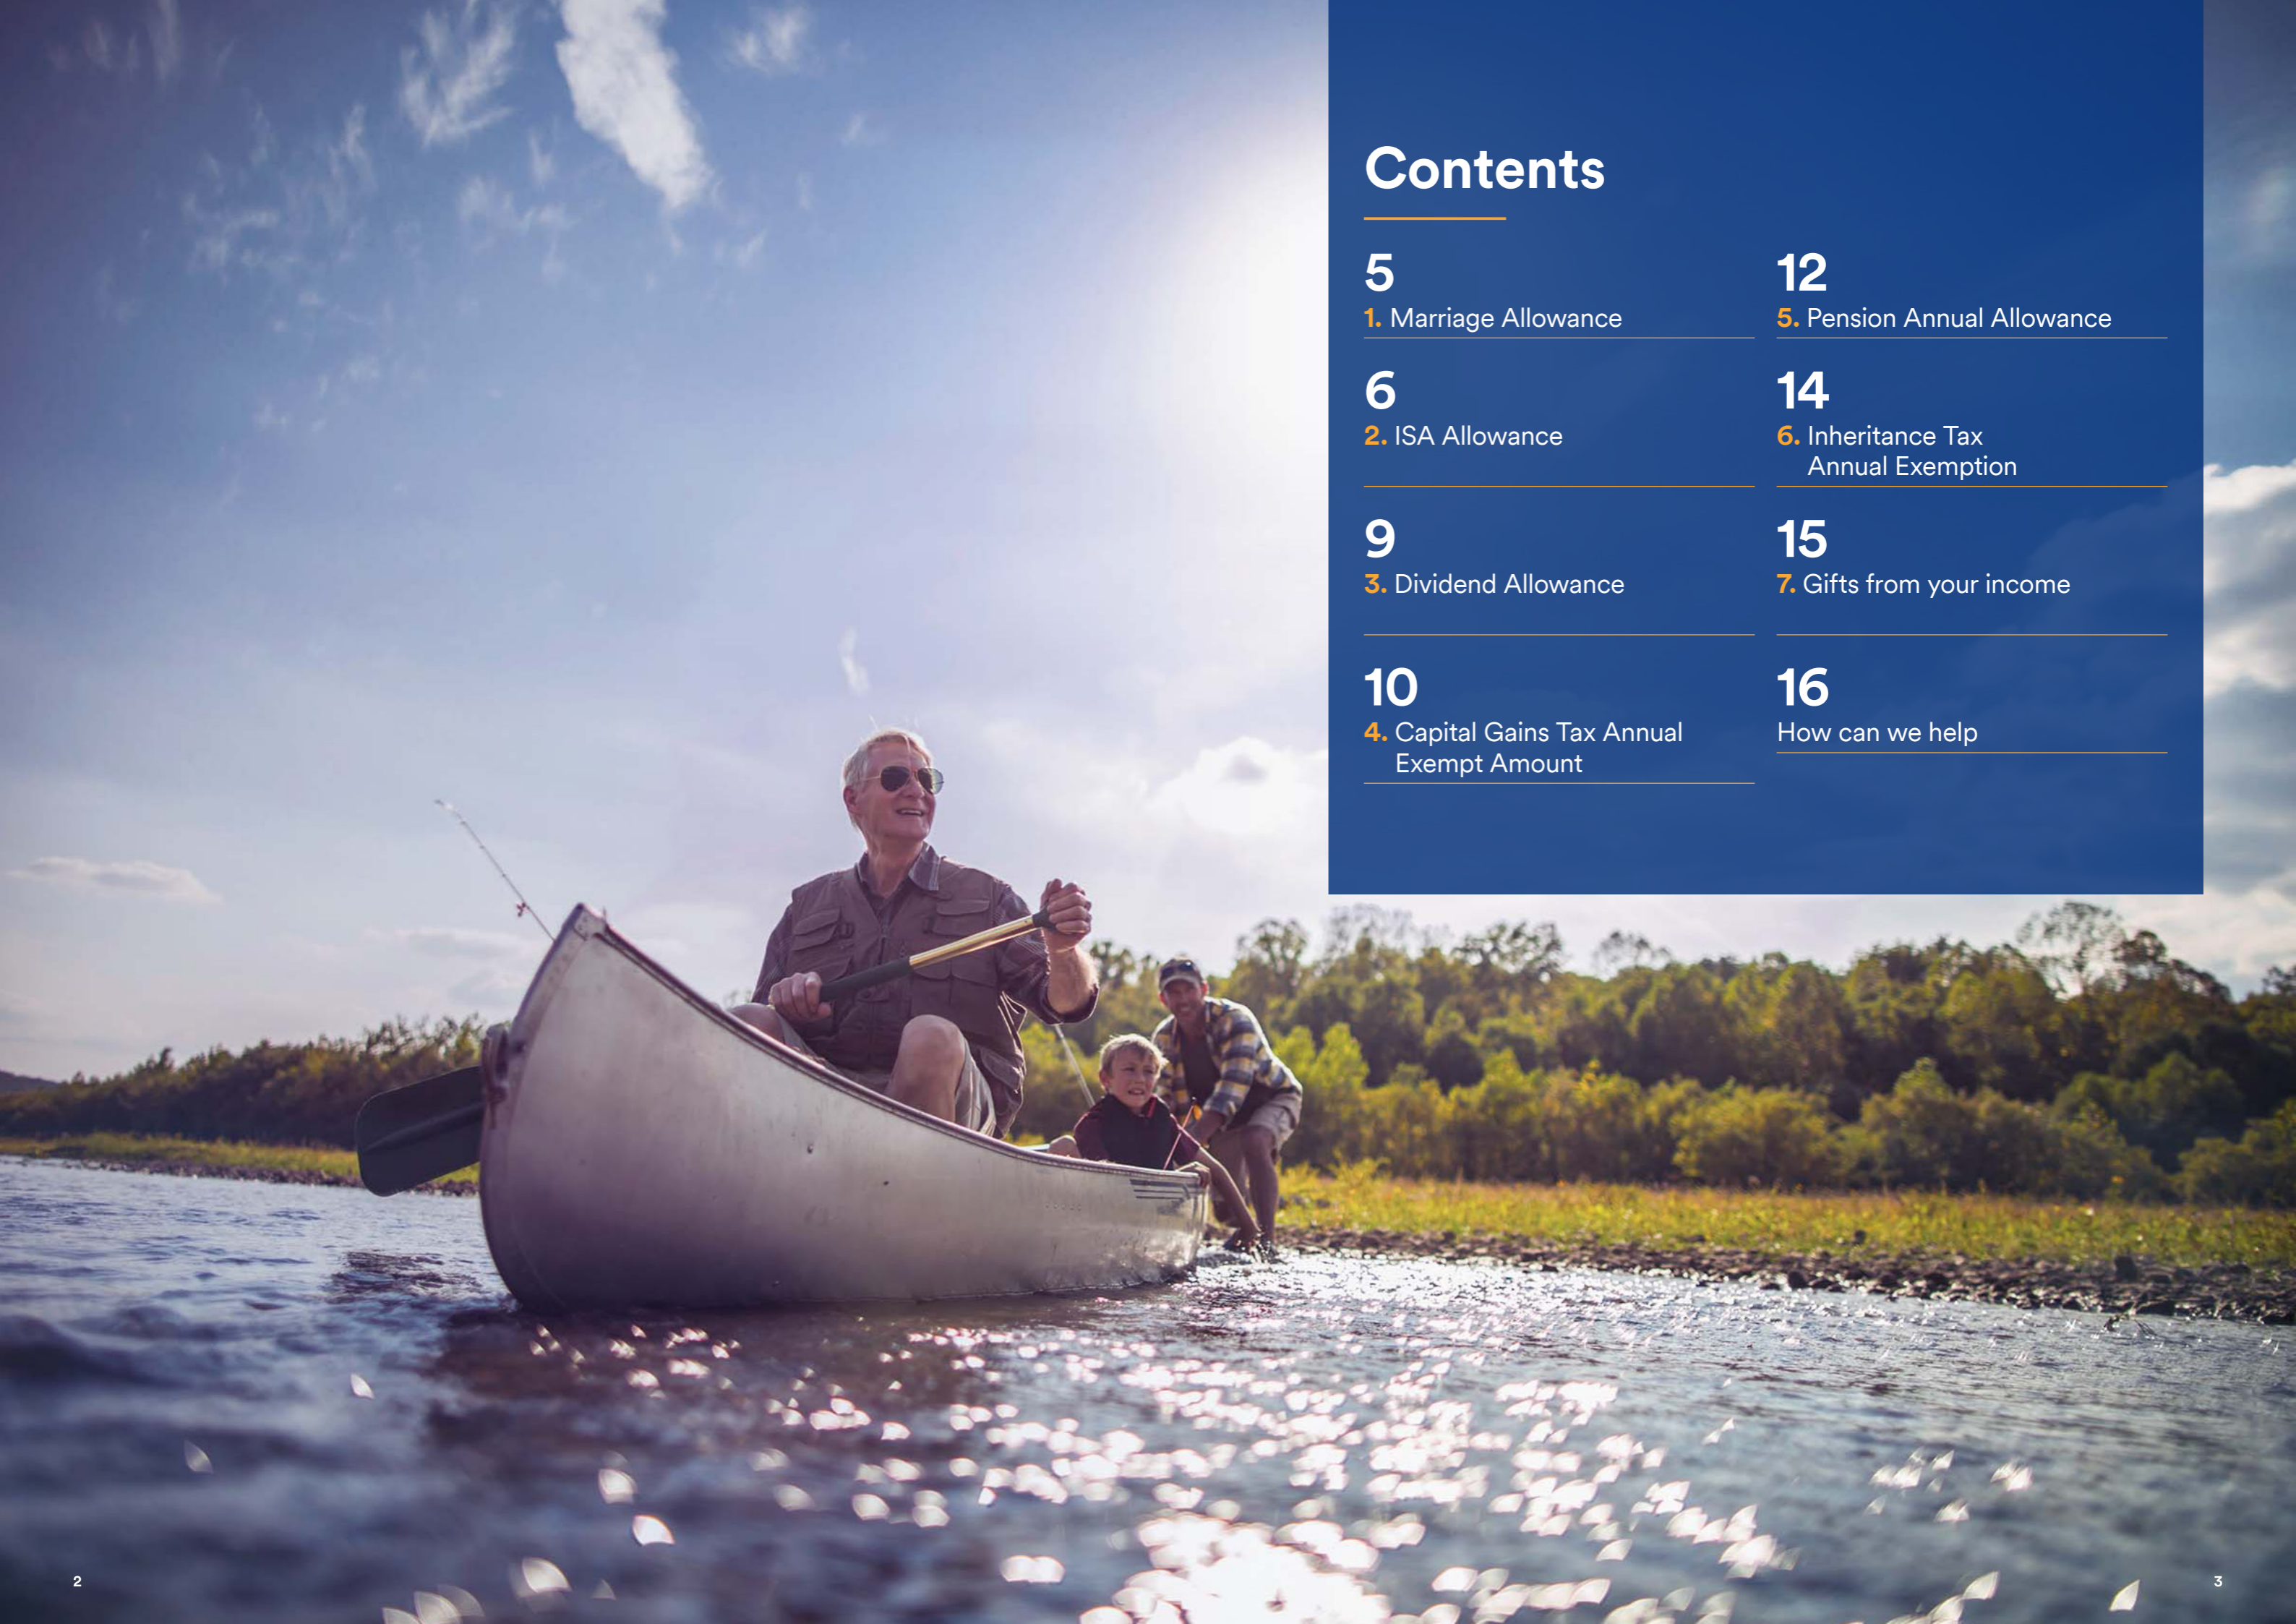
Contents

5
1. Marriage Allowance

6
2. ISA Allowance

9
3. Dividend Allowance

10
4. Capital Gains Tax Annual Exempt Amount

12
5. Pension Annual Allowance

14
6. Inheritance Tax Annual Exemption

15
7. Gifts from your income

16
How can we help

2

3